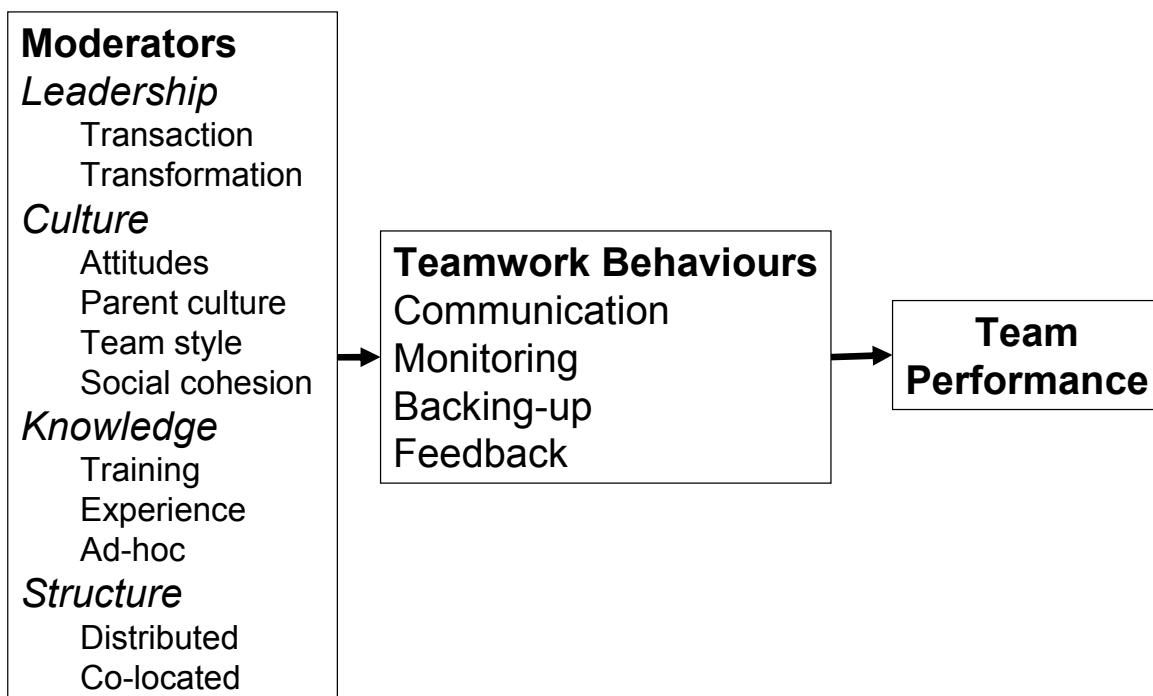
**Moderators**
*Leadership*
Transaction
Transformation
*Culture*
Attitudes
Parent culture
Team style
Social cohesion
*Knowledge*
Training
Experience
Ad-hoc
*Structure*
Distributed
Co-located

**Teamwork Behaviours**
Communication
Monitoring
Backing-up
Feedback

**Team Performance**